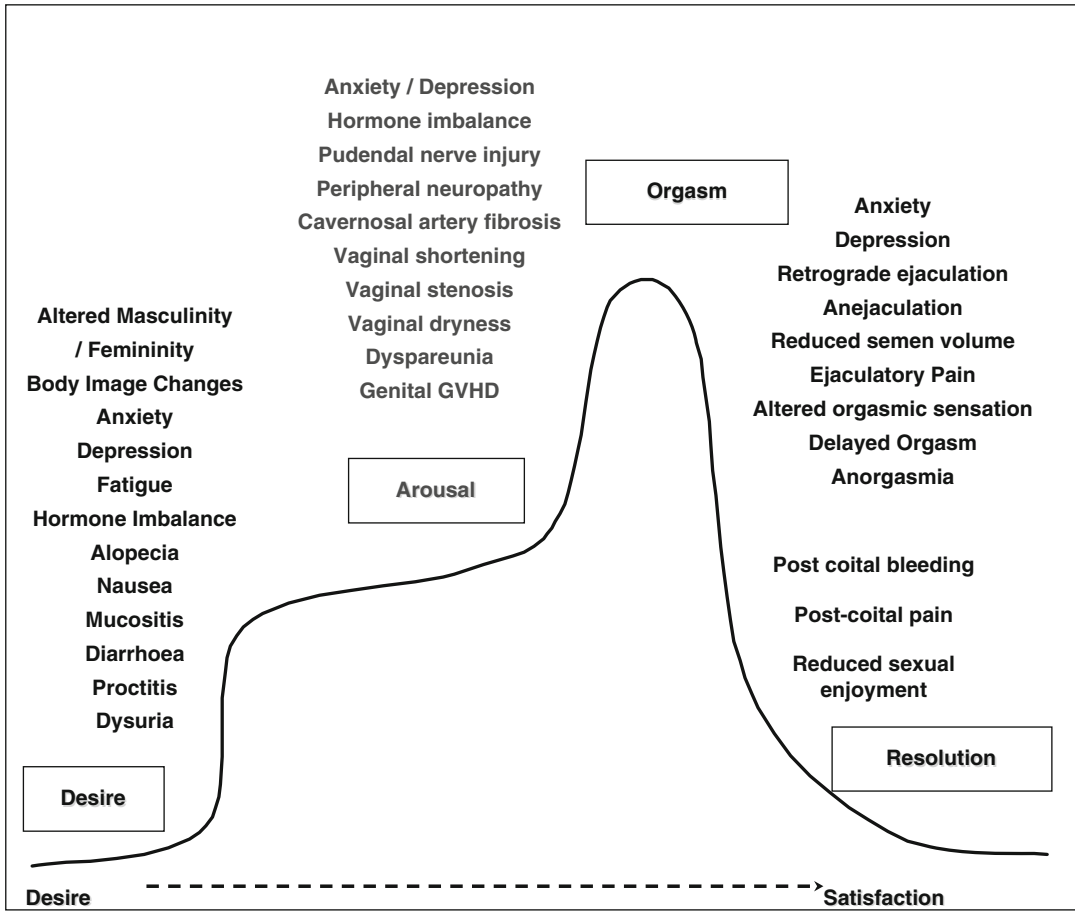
Anxiety / Depression
Hormone imbalance
Pudendal nerve injury
Peripheral neuropathy
Cavernosal artery fibrosis
Vaginal shortening
Vaginal stenosis
Vaginal dryness
Dyspareunia
Genital GVHD

Orgasm

Anxiety
Depression
Retrograde ejaculation
Anejaculation
Reduced semen volume
Ejaculatory Pain
Altered orgasmic sensation
Delayed Orgasm
Anorgasmia

Altered Masculinity / Femininity
Body Image Changes
Anxiety
Depression
Fatigue
Hormone Imbalance
Alopecia
Nausea
Mucositis
Diarrhoea
Proctitis
Dysuria

Arousal

Post coital bleeding

Post-coital pain

Reduced sexual enjoyment

Resolution

Desire

Desire

Satisfaction